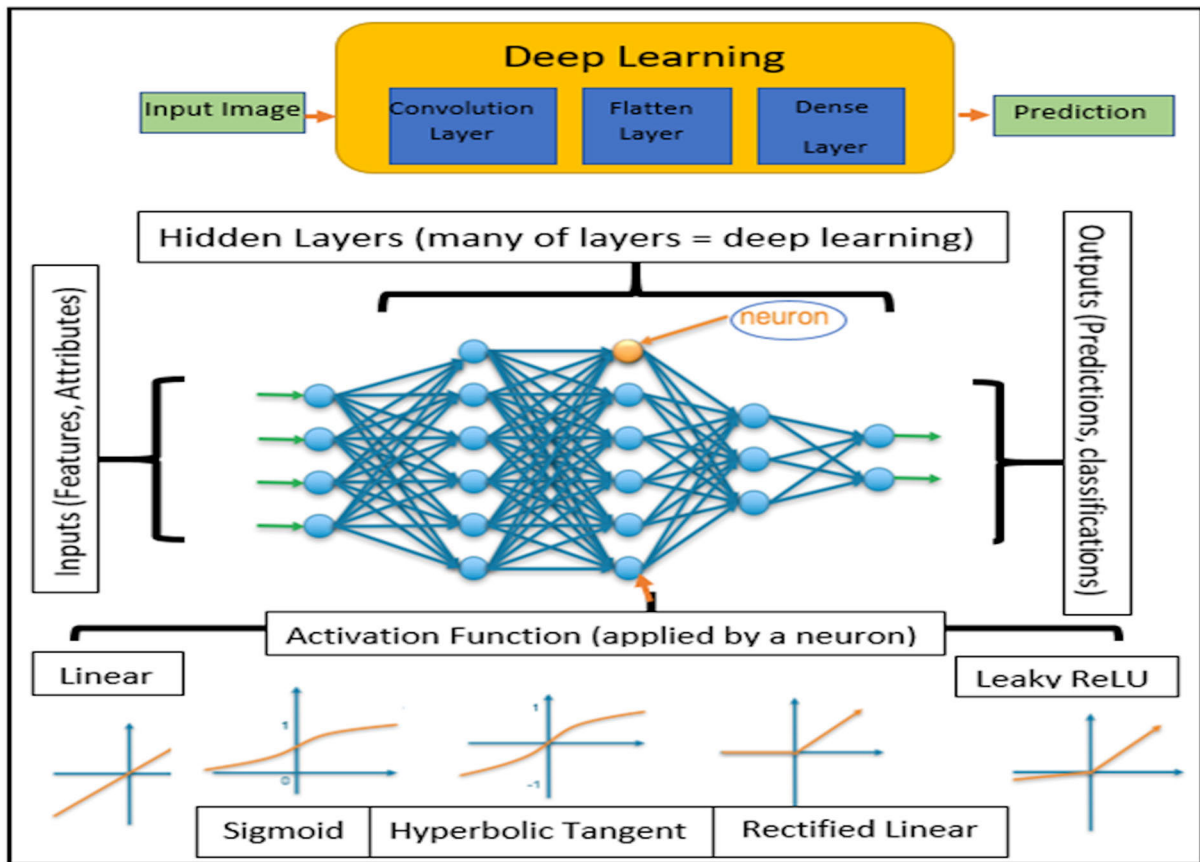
Deep Learning

Input Image

Convolution Layer

Flatten Layer

Dense Layer

Prediction

Hidden Layers (many of layers = deep learning)

Inputs (Features, Attributes)

neuron

Outputs (Predictions, classifications)

Activation Function (applied by a neuron)

Linear

1

0

1

-1

Leaky ReLU

Sigmoid

Hyperbolic Tangent

Rectified Linear